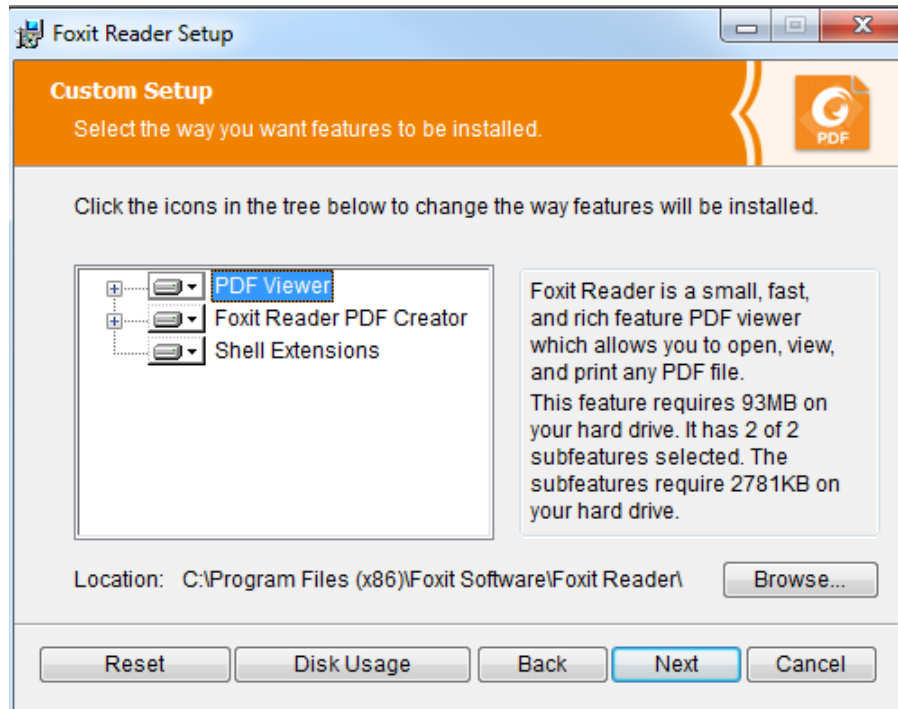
Foxit Reader Setup

Custom Setup
Select the way you want features to be installed.

PDF

Click the icons in the tree below to change the way features will be installed.

PDF Viewer
Foxit Reader PDF Creator
Shell Extensions

Foxit Reader is a small, fast, and rich feature PDF viewer which allows you to open, view, and print any PDF file.
This feature requires 93MB on your hard drive. It has 2 of 2 subfeatures selected. The subfeatures require 2781KB on your hard drive.

Location: C:\Program Files (x86)\Foxit Software\Foxit Reader\

Browse...

Reset
Disk Usage
Back
Next
Cancel